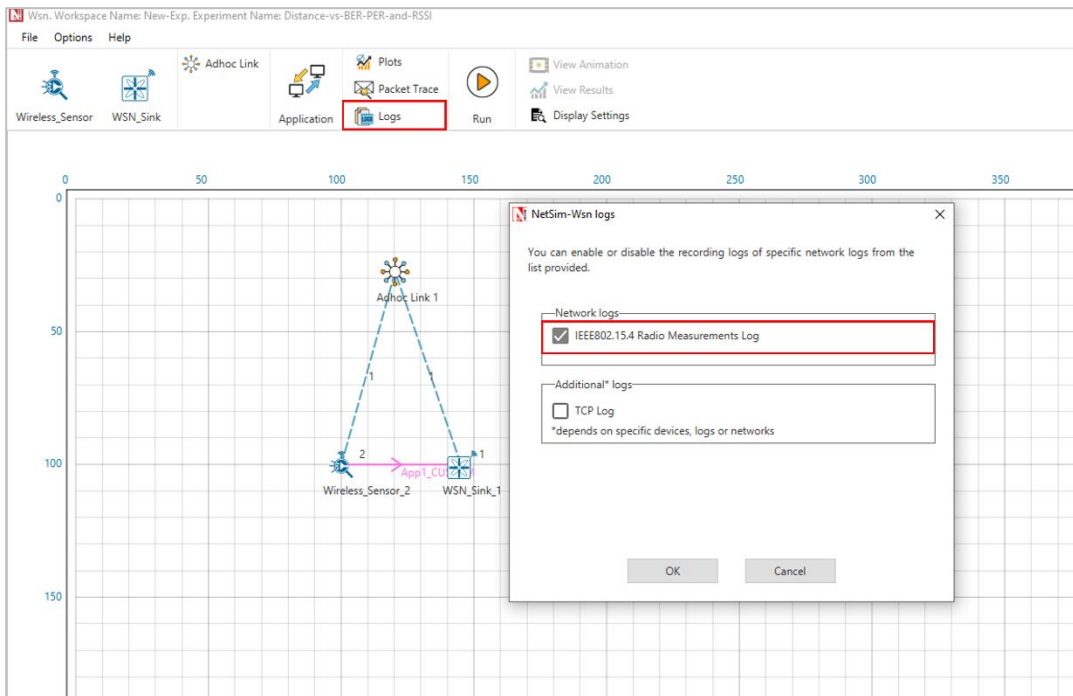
Wsn. Workspace Name: New-Exp. Experiment Name: Distance-vs-BER-PER-and-RSSI

File Options Help

Wireless_Sensor WSN_Sink Adhoc Link Application Plots Packet Trace Logs Run View Animation View Results Display Settings

0 50 100 150 200 250 300 350

0

50

100

150

Adhoc Link 1

1

1

2

1

App1_CUS

Wireless_Sensor_2

WSN_Sink_1

NetSim-Wsn logs

You can enable or disable the recording logs of specific network logs from the list provided.

Network logs

IEEE802.15.4 Radio Measurements Log

Additional* logs

TCP Log

*depends on specific devices, logs or networks

OK

Cancel